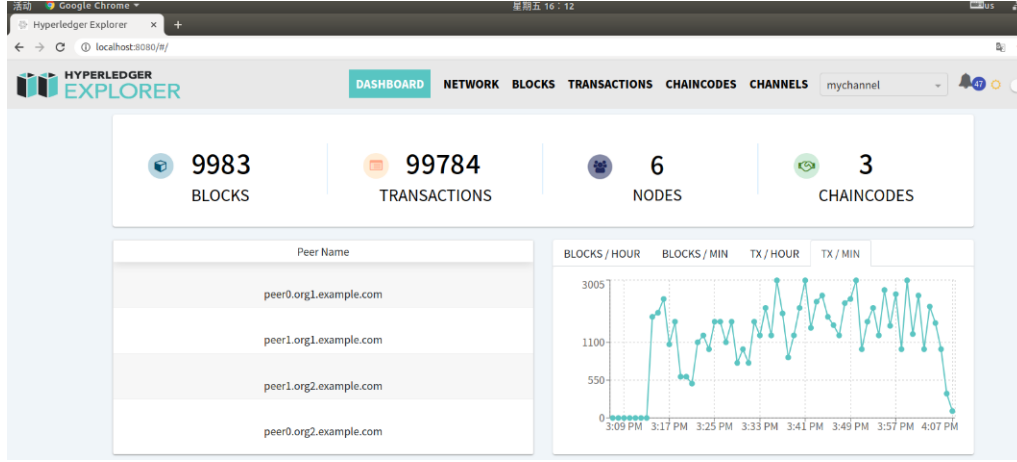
活动 Google Chrome 星期五 16：12 us

Hyperledger Explorer ×

localhost:8080/#/

HYPERLEDGER EXPLORER

DASHBOARD NETWORK BLOCKS TRANSACTIONS CHAINCODES CHANNELS mychannel 47

9983 BLOCKS

99784 TRANSACTIONS

6 NODES

3 CHAINCODES

| Peer Name |
|---|
| peer0.org1.example.com |
| peer1.org1.example.com |
| peer1.org2.example.com |
| peer0.org2.example.com |

BLOCKS / HOUR BLOCKS / MIN TX / HOUR TX / MIN

3005
1100
550
0

3:09 PM 3:17 PM 3:25 PM 3:33 PM 3:41 PM 3:49 PM 3:57 PM 4:07 PM